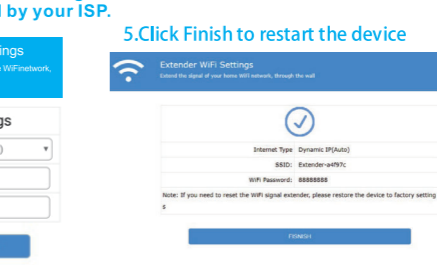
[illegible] by your ISP.

ettings

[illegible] WiFinetwork,

ngs

5.Click Finish to restart the device

Extender WiFi Settings

Extend the signal of your home WiFi network, through the wall

Internet Type Dynamic IP(Auto)

SSID: Extender-a4f97c

WiFi Password: 88888888

Note: If you need to reset the WiFi signal extender, please restore the device to factory settings

FINISH